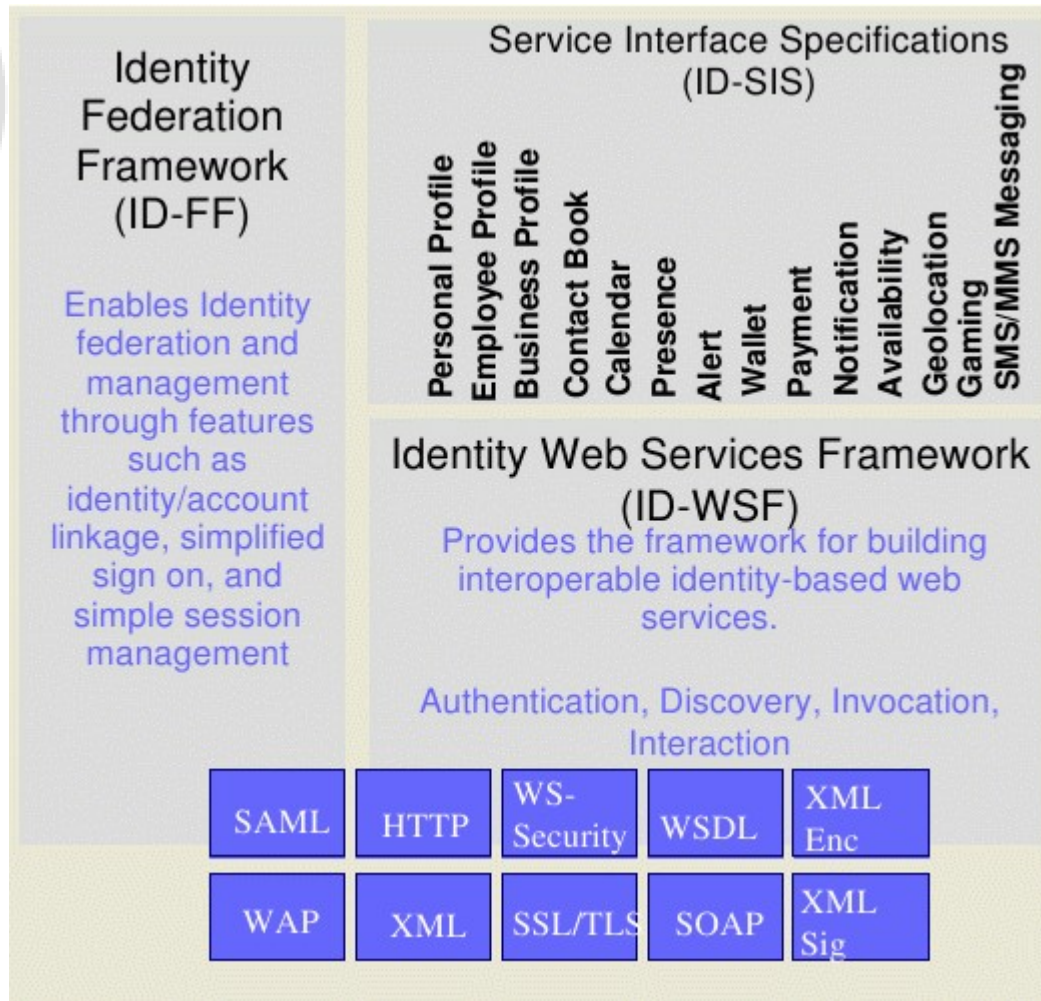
Identity Federation Framework (ID-FF)

Enables Identity federation and management through features such as identity/account linkage, simplified sign on, and simple session management

Service Interface Specifications (ID-SIS)

Personal Profile
Employee Profile
Business Profile
Contact Book
Calendar
Presence
Alert
Wallet
Payment
Notification
Availability
Geolocation
Gaming
SMS/MMS Messaging

Identity Web Services Framework (ID-WSF)

Provides the framework for building interoperable identity-based web services.

Authentication, Discovery, Invocation, Interaction

| SAML | HTTP | WS-Security | WSDL | XML Enc |
|---|---|---|---|---|
| WAP | XML | SSL/TLS | SOAP | XML Sig |